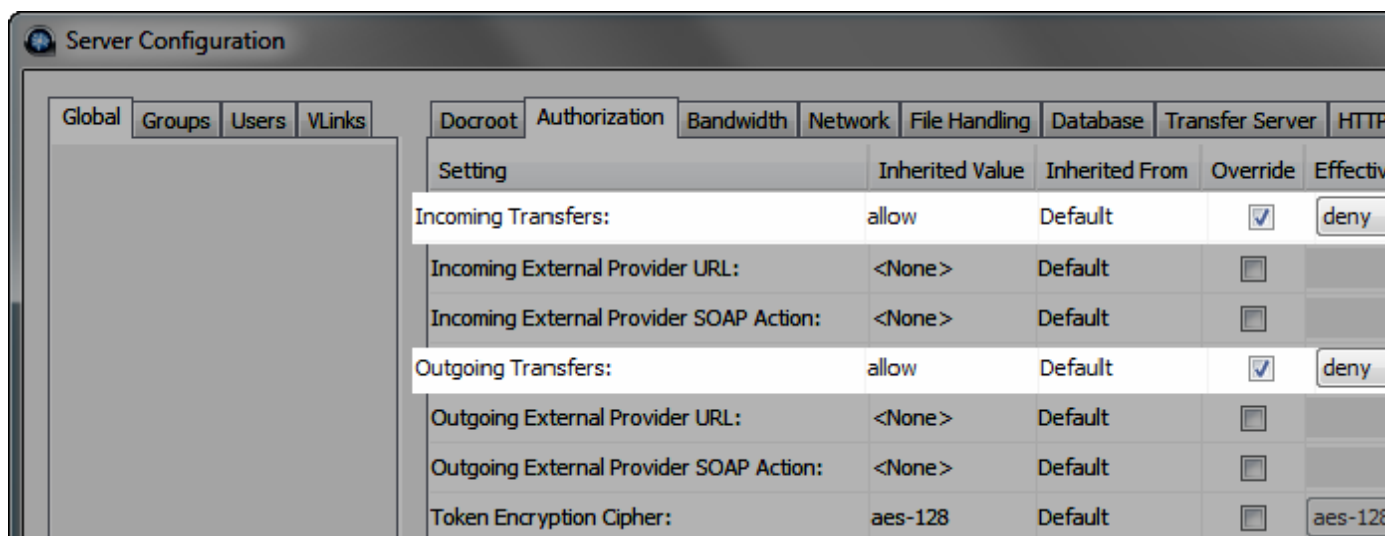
Server Configuration

Global | Groups | Users | VLinks

Docroot | Authorization | Bandwidth | Network | File Handling | Database | Transfer Server | HTTP

| Setting | Inherited Value | Inherited From | Override | Effectiv |
|---|---|---|---|---|
| Incoming Transfers: | allow | Default | ☑ | deny |
| Incoming External Provider URL: | <None> | Default | ☐ | |
| Incoming External Provider SOAP Action: | <None> | Default | ☐ | |
| Outgoing Transfers: | allow | Default | ☑ | deny |
| Outgoing External Provider URL: | <None> | Default | ☐ | |
| Outgoing External Provider SOAP Action: | <None> | Default | ☐ | |
| Token Encryption Cipher: | aes-128 | Default | ☐ | aes-128 |